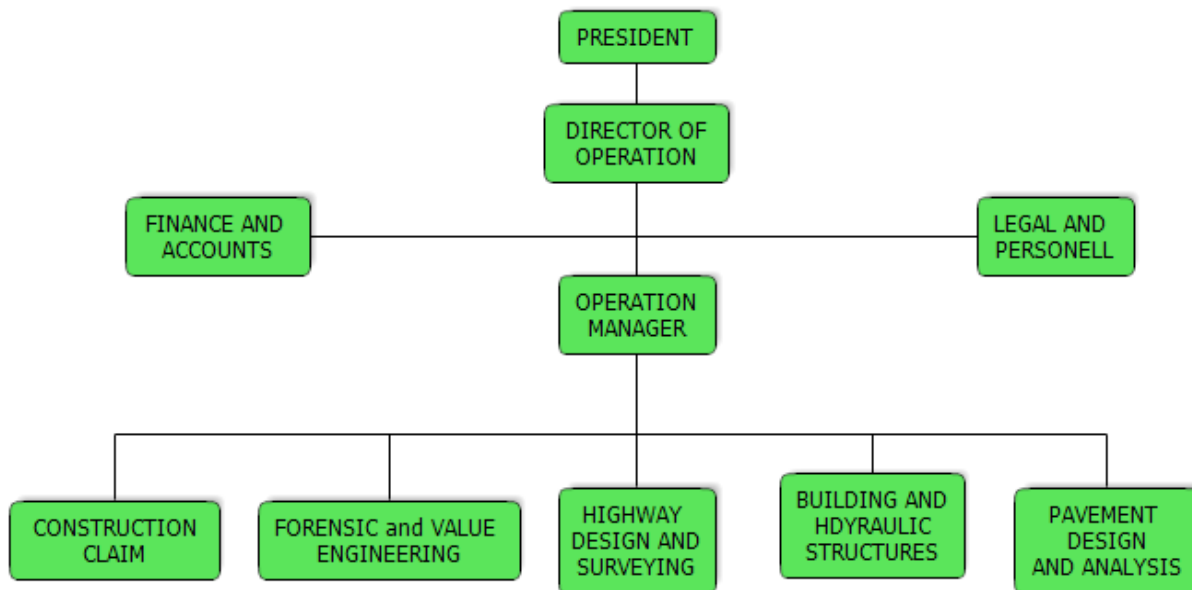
PRESIDENT

DIRECTOR OF OPERATION

FINANCE AND ACCOUNTS

LEGAL AND PERSONELL

OPERATION MANAGER

CONSTRUCTION CLAIM

FORENSIC and VALUE ENGINEERING

HIGHWAY DESIGN AND SURVEYING

BUILDING AND HDYRAULIC STRUCTURES

PAVEMENT DESIGN AND ANALYSIS